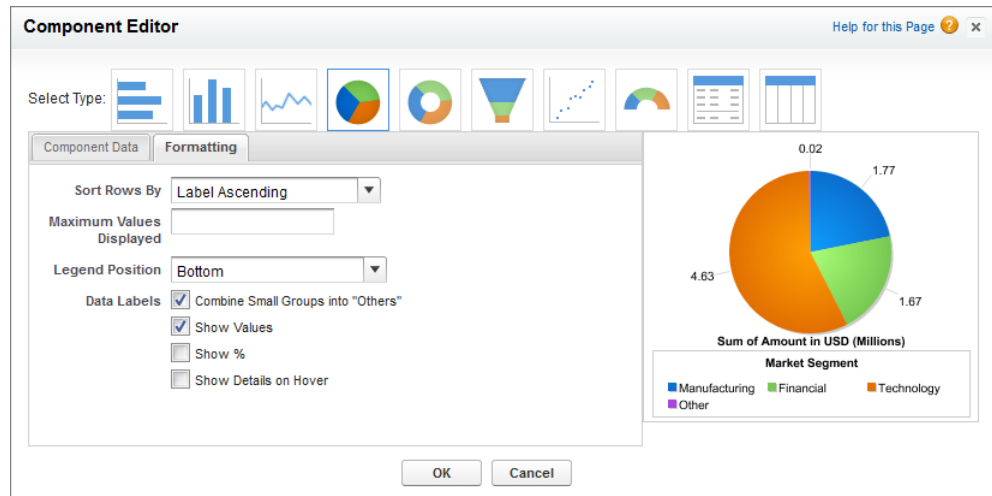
Component Editor

Help for this Page ?

Select Type:

Component Data | Formatting

Sort Rows By | Label Ascending

Maximum Values Displayed

Legend Position | Bottom

Data Labels
Combine Small Groups into "Others"
Show Values
Show %
Show Details on Hover

0.02
1.77
4.63
1.67

Sum of Amount in USD (Millions)

Market Segment
Manufacturing
Financial
Technology
Other

OK | Cancel